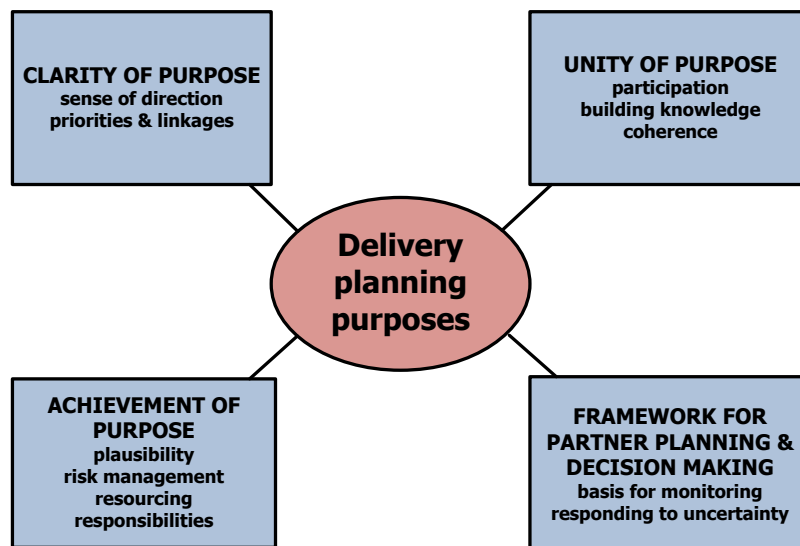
CLARITY OF PURPOSE
sense of direction
priorities & linkages

UNITY OF PURPOSE
participation
building knowledge
coherence

Delivery planning purposes

ACHIEVEMENT OF PURPOSE
plausibility
risk management
resourcing
responsibilities

FRAMEWORK FOR PARTNER PLANNING & DECISION MAKING
basis for monitoring
responding to uncertainty